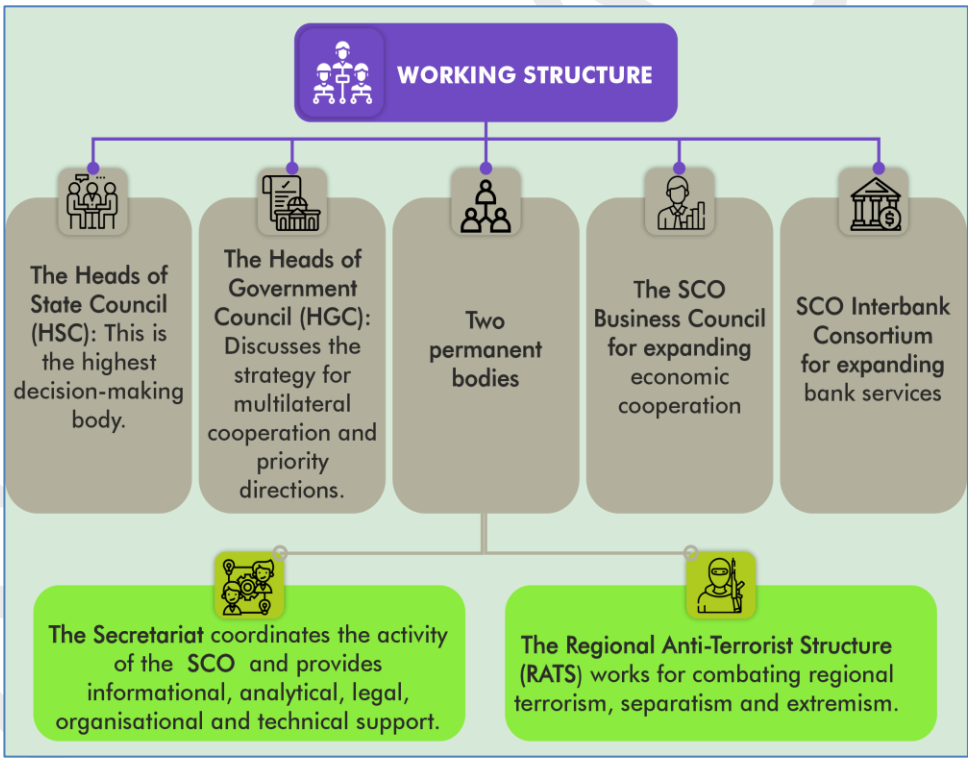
WORKING STRUCTURE

The Heads of State Council (HSC): This is the highest decision-making body.

The Heads of Government Council (HGC): Discusses the strategy for multilateral cooperation and priority directions.

Two permanent bodies

The SCO Business Council for expanding economic cooperation

SCO Interbank Consortium for expanding bank services

The Secretariat coordinates the activity of the SCO and provides informational, analytical, legal, organisational and technical support.

The Regional Anti-Terrorist Structure (RATS) works for combating regional terrorism, separatism and extremism.